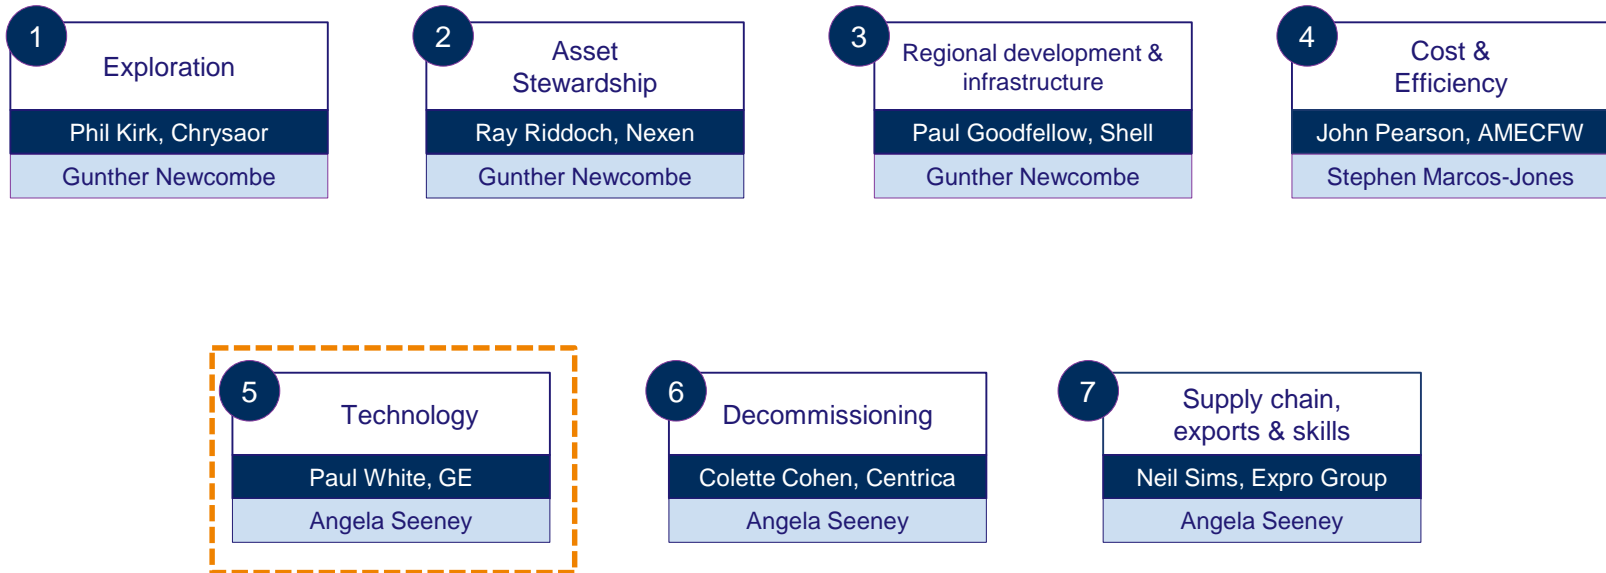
1
Exploration
Phil Kirk, Chrysaor
Gunther Newcombe

2
Asset Stewardship
Ray Riddoch, Nexen
Gunther Newcombe

3
Regional development & infrastructure
Paul Goodfellow, Shell
Gunther Newcombe

4
Cost & Efficiency
John Pearson, AMECFW
Stephen Marcos-Jones

5
Technology
Paul White, GE
Angela Seeney

6
Decommissioning
Colette Cohen, Centrica
Angela Seeney

7
Supply chain, exports & skills
Neil Sims, Expro Group
Angela Seeney